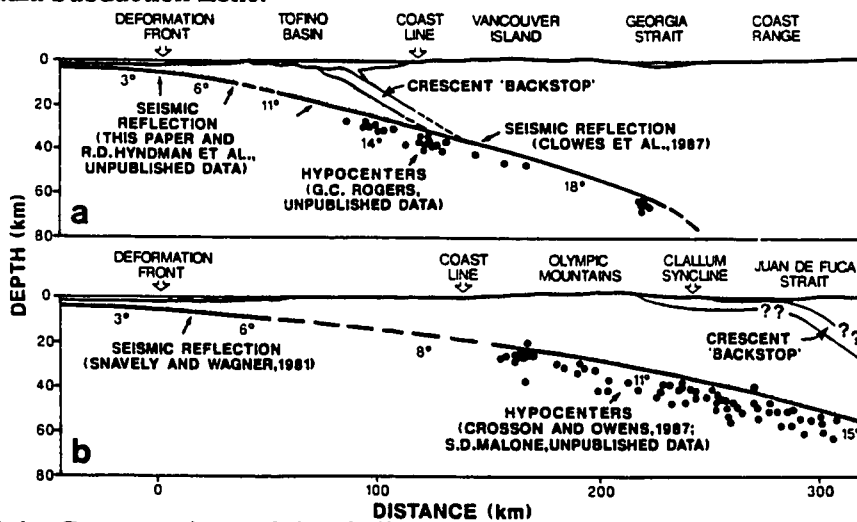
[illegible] Subduction Zone.

DEFORMATION FRONT
TOFINO BASIN
COAST LINE
VANCOUVER ISLAND
GEORGIA STRAIT
COAST RANGE

0
20
40
60
80

3°
6°
11°
14°
18°

CRESCENT 'BACKSTOP'

SEISMIC REFLECTION (THIS PAPER AND R.D.HYNDMAN ET AL., UNPUBLISHED DATA)

SEISMIC REFLECTION (CLOWES ET AL.,1987)

HYPOCENTERS (G.C. ROGERS, UNPUBLISHED DATA)

a

DEPTH (km)

DEFORMATION FRONT
COAST LINE
OLYMPIC MOUNTAINS
CLALLUM SYNCLINE
JUAN DE FUCA STRAIT

0
20
40
60
80

??
?
3°
6°
8°
11°
15°

CRESCENT 'BACKSTOP'

SEISMIC REFLECTION (SNAVELY AND WAGNER,1981)

HYPOCENTERS (CROSSON AND OWENS,1987; S.D.MALONE,UNPUBLISHED DATA)

b

0
100
200
300

DISTANCE (km)